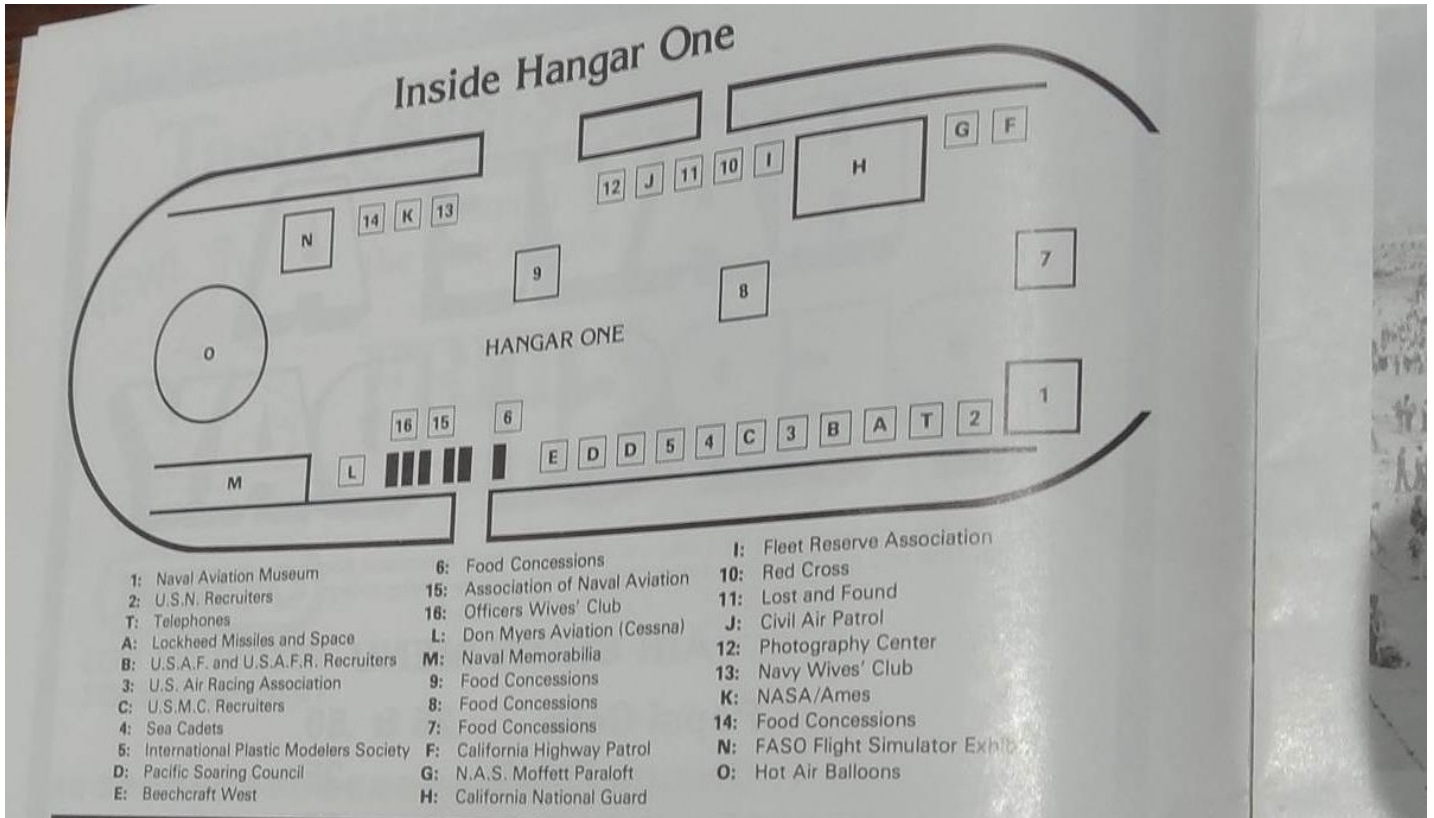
Inside Hangar One

G F
12 J 11 10 I H
14 K 13
N
7
9
8
O
HANGAR ONE
1
16 15 6
E D D 5 4 C 3 B A T 2
M L

1: Naval Aviation Museum
2: U.S.N. Recruiters
T: Telephones
A: Lockheed Missiles and Space
B: U.S.A.F. and U.S.A.F.R. Recruiters
3: U.S. Air Racing Association
C: U.S.M.C. Recruiters
4: Sea Cadets
5: International Plastic Modelers Society
D: Pacific Soaring Council
E: Beechcraft West

6: Food Concessions
15: Association of Naval Aviation
16: Officers Wives' Club
L: Don Myers Aviation (Cessna)
M: Naval Memorabilia
9: Food Concessions
8: Food Concessions
7: Food Concessions
F: California Highway Patrol
G: N.A.S. Moffett Paraloft
H: California National Guard

I: Fleet Reserve Association
10: Red Cross
11: Lost and Found
J: Civil Air Patrol
12: Photography Center
13: Navy Wives' Club
K: NASA/Ames
14: Food Concessions
N: FASO Flight Simulator Exhib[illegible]
O: Hot Air Balloons